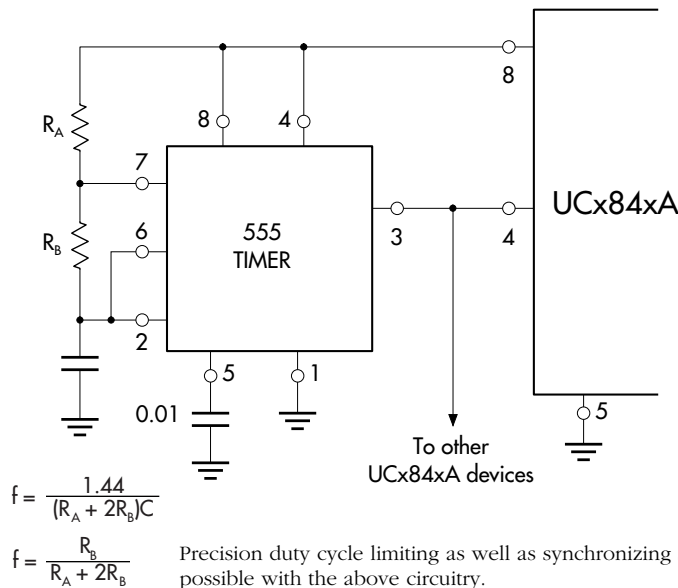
$R_A$

$R_B$

8

4

7

6

2

555 TIMER

3

5

1

0.01

8

4

UCx84xA

5

To other UCx84xA devices

$f = \frac{1.44}{(R_A + 2R_B)C}$

$f = \frac{R_B}{R_A + 2R_B}$

Precision duty cycle limiting as well as synchronizing possible with the above circuitry.